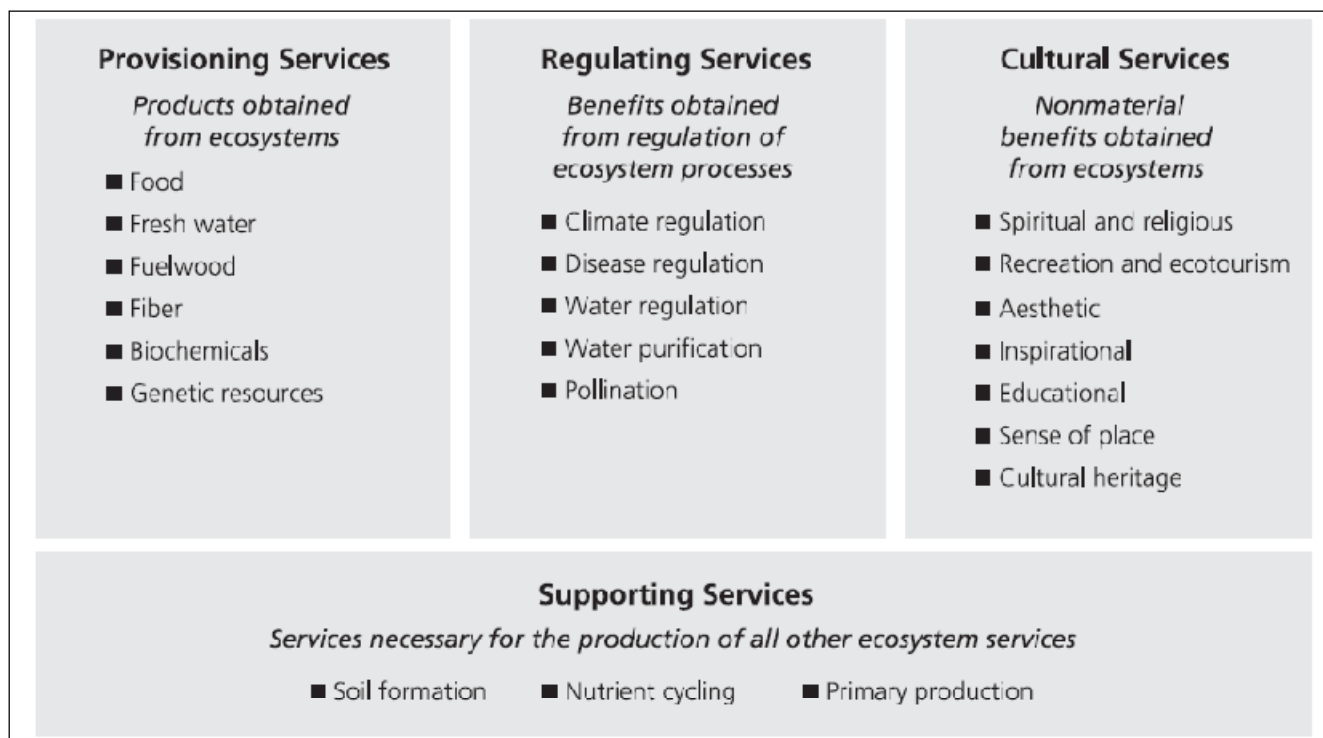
**Provisioning Services**

*Products obtained from ecosystems*

- Food
- Fresh water
- Fuelwood
- Fiber
- Biochemicals
- Genetic resources

**Regulating Services**

*Benefits obtained from regulation of ecosystem processes*

- Climate regulation
- Disease regulation
- Water regulation
- Water purification
- Pollination

**Cultural Services**

*Nonmaterial benefits obtained from ecosystems*

- Spiritual and religious
- Recreation and ecotourism
- Aesthetic
- Inspirational
- Educational
- Sense of place
- Cultural heritage

**Supporting Services**

*Services necessary for the production of all other ecosystem services*

- Soil formation
- Nutrient cycling
- Primary production